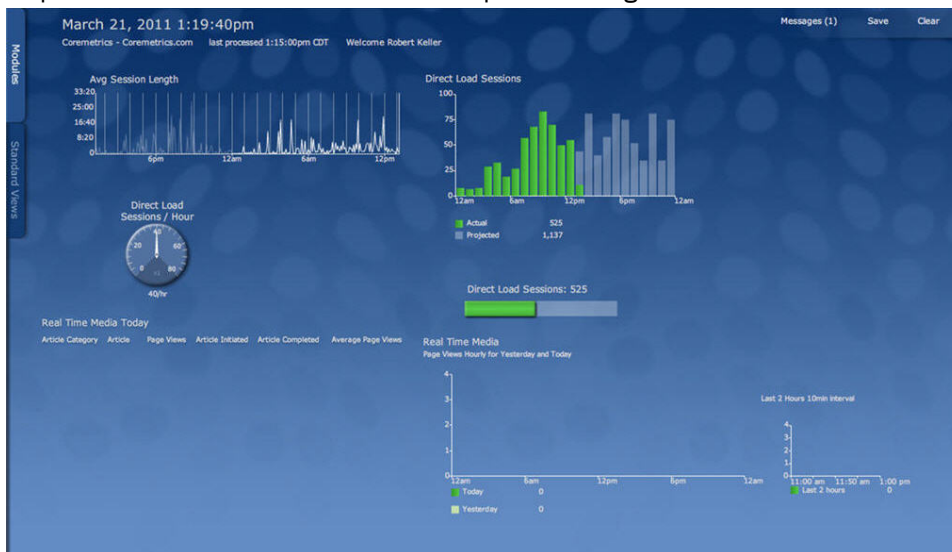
March 21, 2011 1:19:40pm
Coremetrics - Coremetrics.com last processed 1:15:00pm CDT Welcome Robert Keller

Messages (1) Save Clear

Modules
Standard Views

Avg Session Length
33:20
25:00
16:40
8:20
0
6pm 12am 6am 12pm

Direct Load Sessions
100
75
50
25
0
12am 6am 12pm 6pm 12am
Actual 525
Projected 1,137

Direct Load Sessions / Hour
20 40 60 0 80
40/hr

Direct Load Sessions: 525

Real Time Media Today
Article Category Article Page Views Article Initiated Article Completed Average Page Views

Real Time Media
Page Views Hourly for Yesterday and Today
4
3
2
1
0
12am 6am 12pm 6pm 12am
Today 0
Yesterday 0

Last 2 Hours 10min Interval
4
3
2
1
0
11:00 am 11:50 am 1:00 pm
Last 2 hours 0